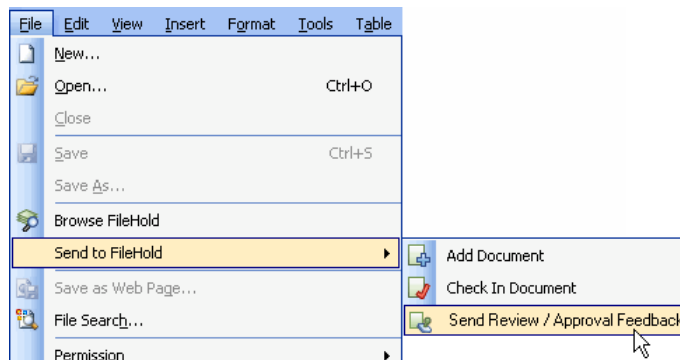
File Edit View Insert Format Tools Table

New...
Open... Ctrl+O
Close
Save Ctrl+S
Save As...
Browse FileHold
Send to FileHold
Save as Web Page...
File Search...
Permission

Add Document
Check In Document
Send Review / Approval Feedback